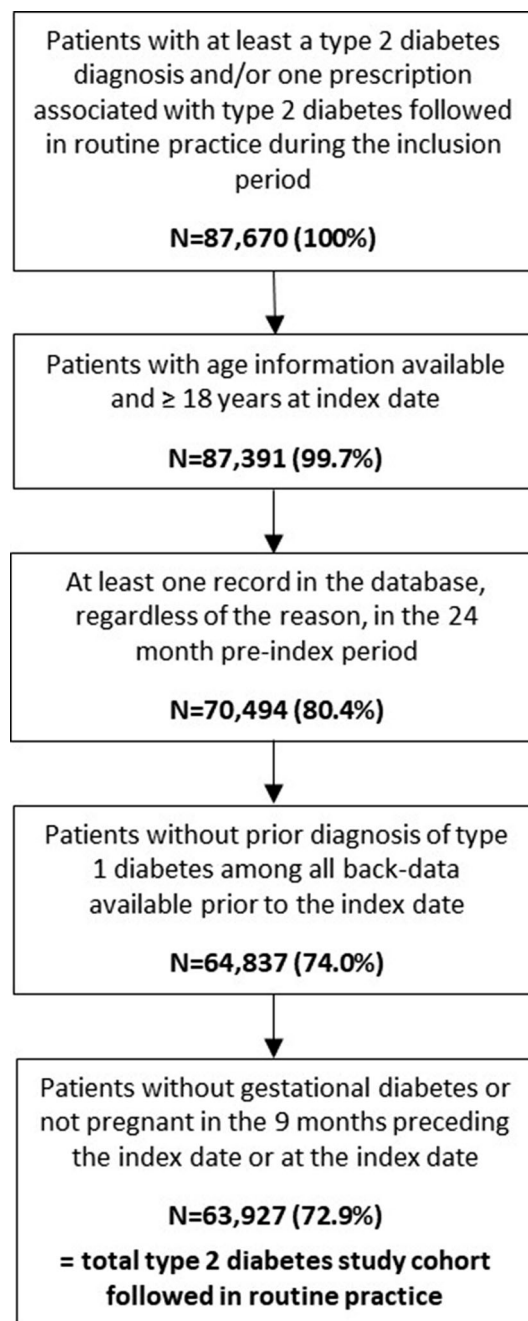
Patients with at least a type 2 diabetes diagnosis and/or one prescription associated with type 2 diabetes followed in routine practice during the inclusion period

N=87,670 (100%)

Patients with age information available and ≥ 18 years at index date

N=87,391 (99.7%)

At least one record in the database, regardless of the reason, in the 24 month pre-index period

N=70,494 (80.4%)

Patients without prior diagnosis of type 1 diabetes among all back-data available prior to the index date

N=64,837 (74.0%)

Patients without gestational diabetes or not pregnant in the 9 months preceding the index date or at the index date

N=63,927 (72.9%)

= total type 2 diabetes study cohort followed in routine practice